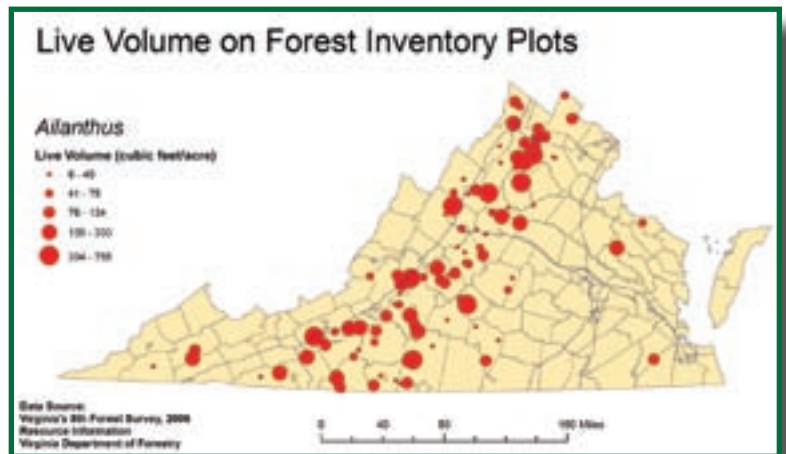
Live Volume on Forest Inventory Plots

Ailanthus

Live Volume (cubic feet/acre)

6 - 40

41 - 75

76 - 124

125 - 203

204 - 755

Data Source:
Virginia's 8th Forest Survey, 2006
Resource Information
Virginia Department of Forestry

0 40 80 160 Miles